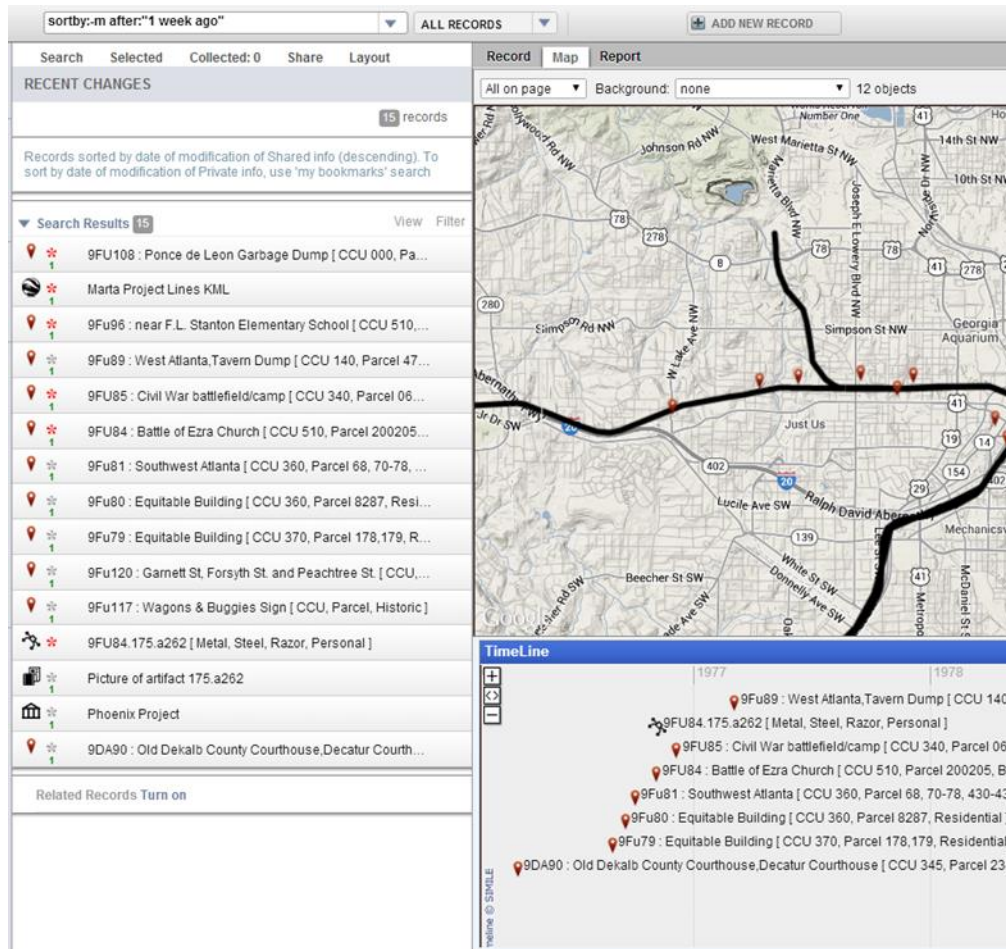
sortby:-m after:"1 week ago"
ALL RECORDS
ADD NEW RECORD

Search Selected Collected: 0 Share Layout

RECENT CHANGES

15 records

Records sorted by date of modification of Shared info (descending). To sort by date of modification of Private info, use 'my bookmarks' search

Search Results 15
View Filter

9FU108 : Ponce de Leon Garbage Dump [ CCU 000, Pa...
Marta Project Lines KML
9Fu96 : near F.L. Stanton Elementary School [ CCU 510,...
9Fu89 : West Atlanta,Tavern Dump [ CCU 140, Parcel 47...
9FU85 : Civil War battlefield/camp [ CCU 340, Parcel 06...
9FU84 : Battle of Ezra Church [ CCU 510, Parcel 200205...
9Fu81 : Southwest Atlanta [ CCU 360, Parcel 68, 70-78, ...
9Fu80 : Equitable Building [ CCU 360, Parcel 8287, Resi...
9Fu79 : Equitable Building [ CCU 370, Parcel 178,179, R...
9Fu120 : Garnett St, Forsyth St. and Peachtree St. [ CCU,...
9Fu117 : Wagons & Buggies Sign [ CCU, Parcel, Historic ]
9FU84.175.a262 [ Metal, Steel, Razor, Personal ]
Picture of artifact 175.a262
Phoenix Project
9DA90 : Old Dekalb County Courthouse,Decatur Courth...

Related Records Turn on

Record Map Report
All on page Background: none 12 objects

Number One
Johnson Rd NW
West Marietta St NW
14th St NW
10th St NW
Marietta Blvd NW
Joseph E Lowery Blvd NW
Simpson Rd NW
Simpson St NW
Georgia Aquarium
W Lake Ave NW
Just Us
Lucile Ave SW
Ralph David Abernathy
Mechanicsv
Beecher St SW
White St SW
Donnelly Ave SW
McDaniel St
Metropo
Google

TimeLine
1977
1978
9Fu89 : West Atlanta,Tavern Dump [ CCU 14
9FU84.175.a262 [ Metal, Steel, Razor, Personal ]
9FU85 : Civil War battlefield/camp [ CCU 340, Parcel 06
9FU84 : Battle of Ezra Church [ CCU 510, Parcel 200205, B
9Fu81 : Southwest Atlanta [ CCU 360, Parcel 68, 70-78, 430-4
9Fu80 : Equitable Building [ CCU 360, Parcel 8287, Residential
9Fu79 : Equitable Building [ CCU 370, Parcel 178,179, Residentia
9DA90 : Old Dekalb County Courthouse,Decatur Courthouse [ CCU 345, Parcel 2
meline © SIMILE